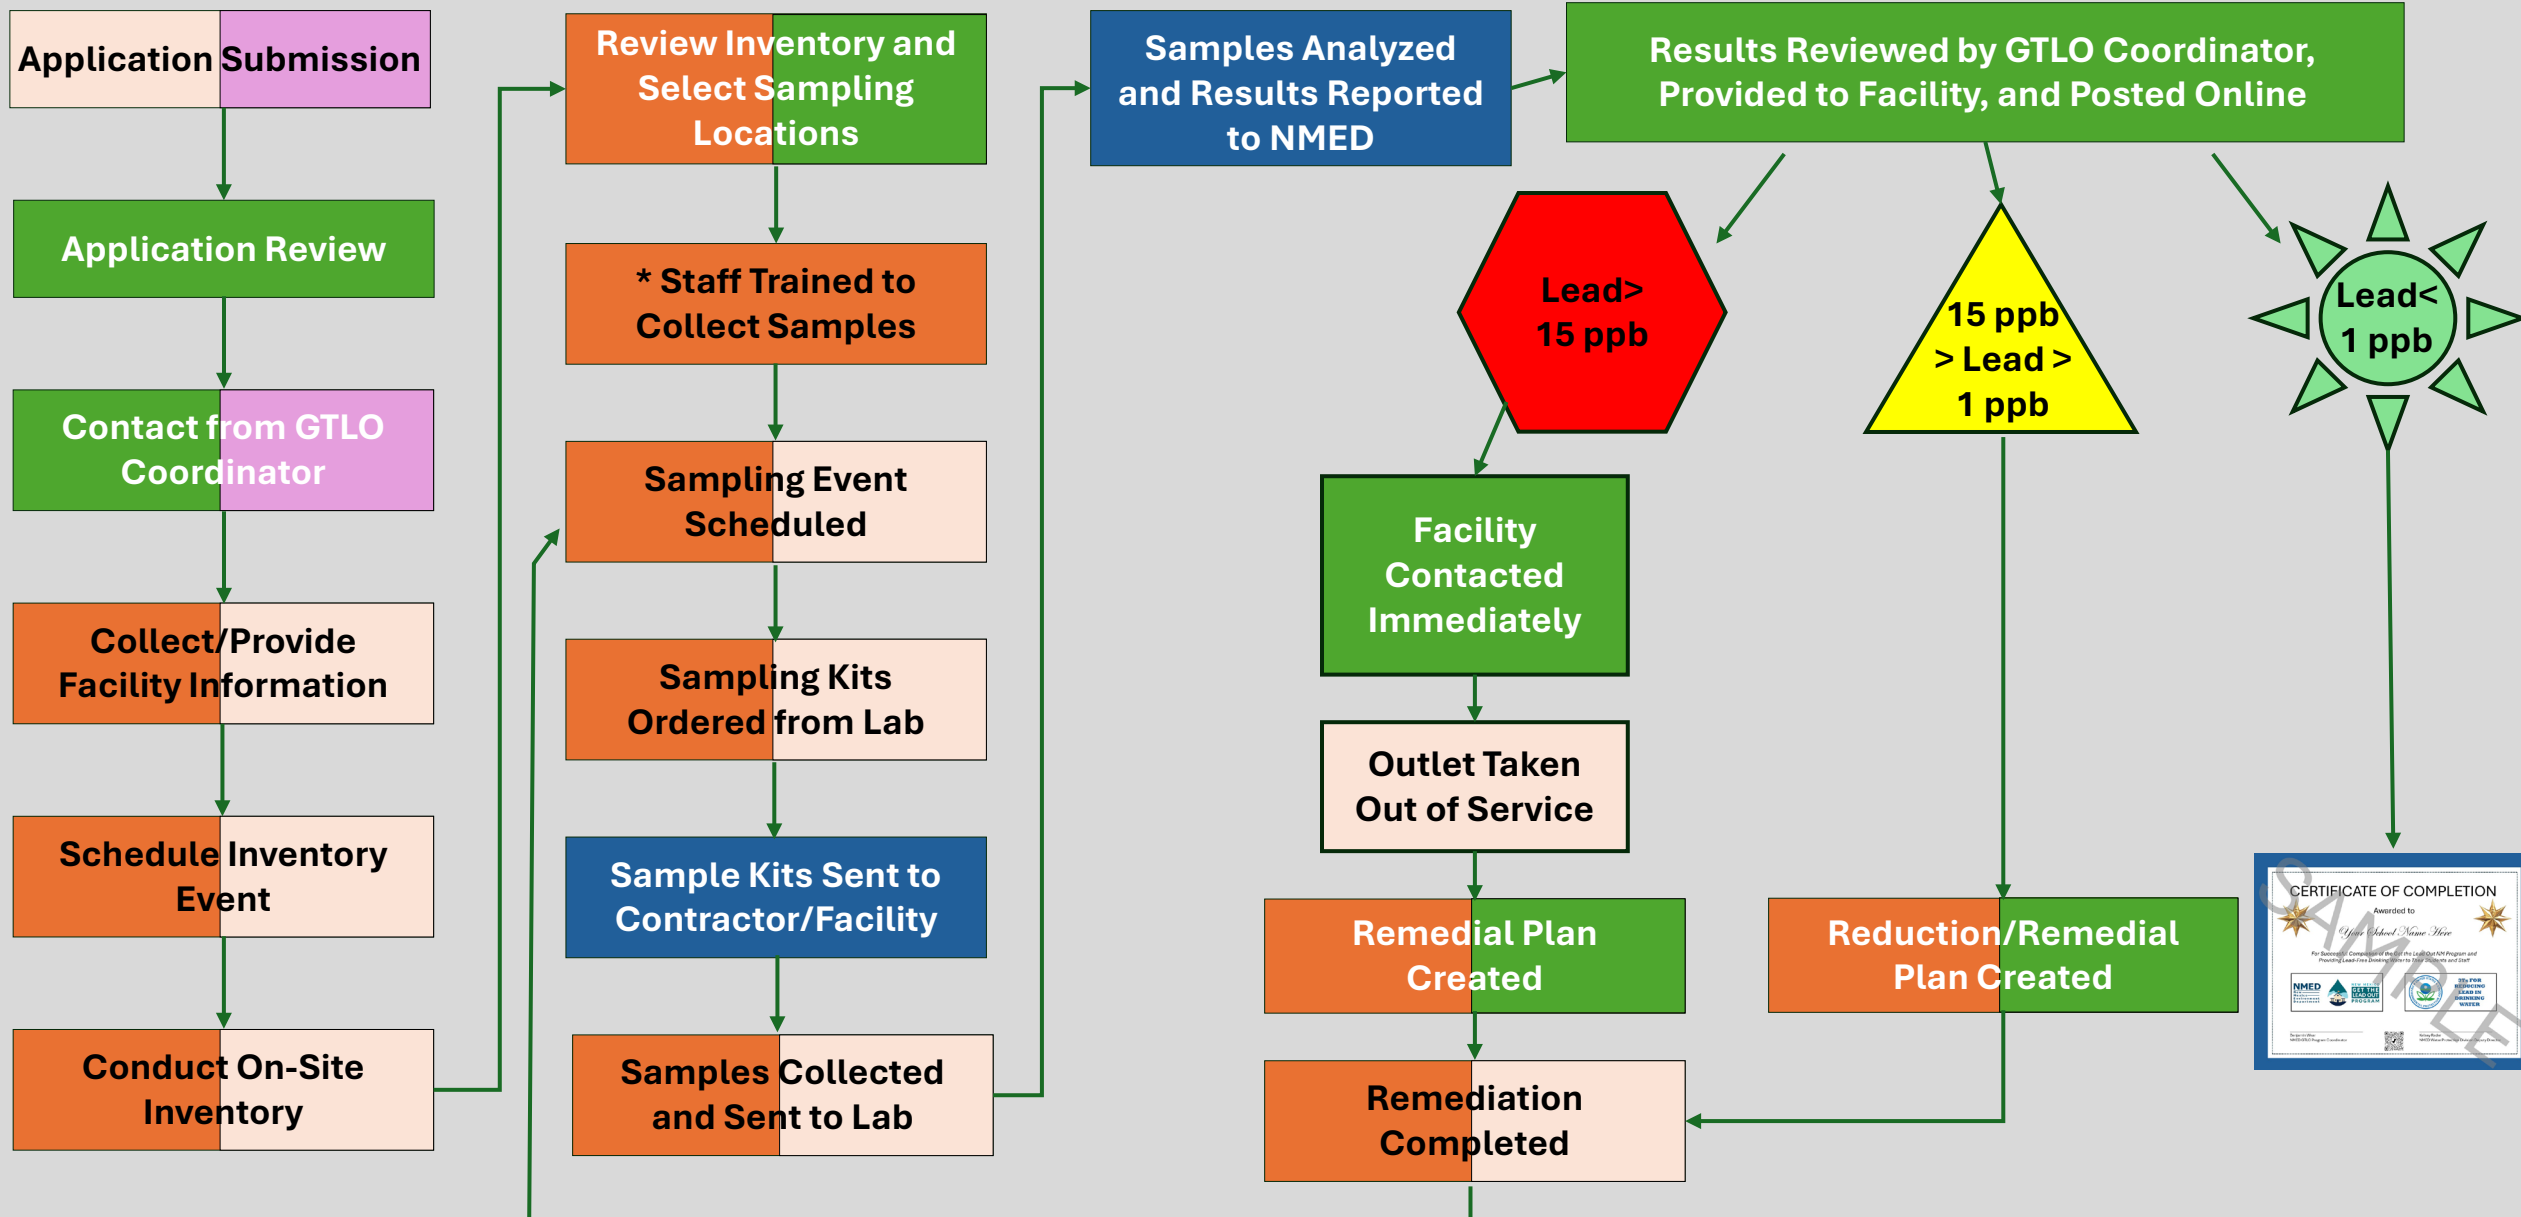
Application Submission

Application Review

Contact from GTLO Coordinator

Collect/Provide Facility Information

Schedule Inventory Event

Conduct On-Site Inventory

Review Inventory and Select Sampling Locations

* Staff Trained to Collect Samples

Sampling Event Scheduled

Sampling Kits Ordered from Lab

Sample Kits Sent to Contractor/Facility

Samples Collected and Sent to Lab

Samples Analyzed and Results Reported to NMED

Results Reviewed by GTLO Coordinator, Provided to Facility, and Posted Online

Lead> 15 ppb

15 ppb > Lead > 1 ppb

Lead< 1 ppb

Facility Contacted Immediately

Outlet Taken Out of Service

Remedial Plan Created

Remediation Completed

Reduction/Remedial Plan Created

CERTIFICATE OF COMPLETION
Awarded to
Your School Name Here
SAMPLE
NMED